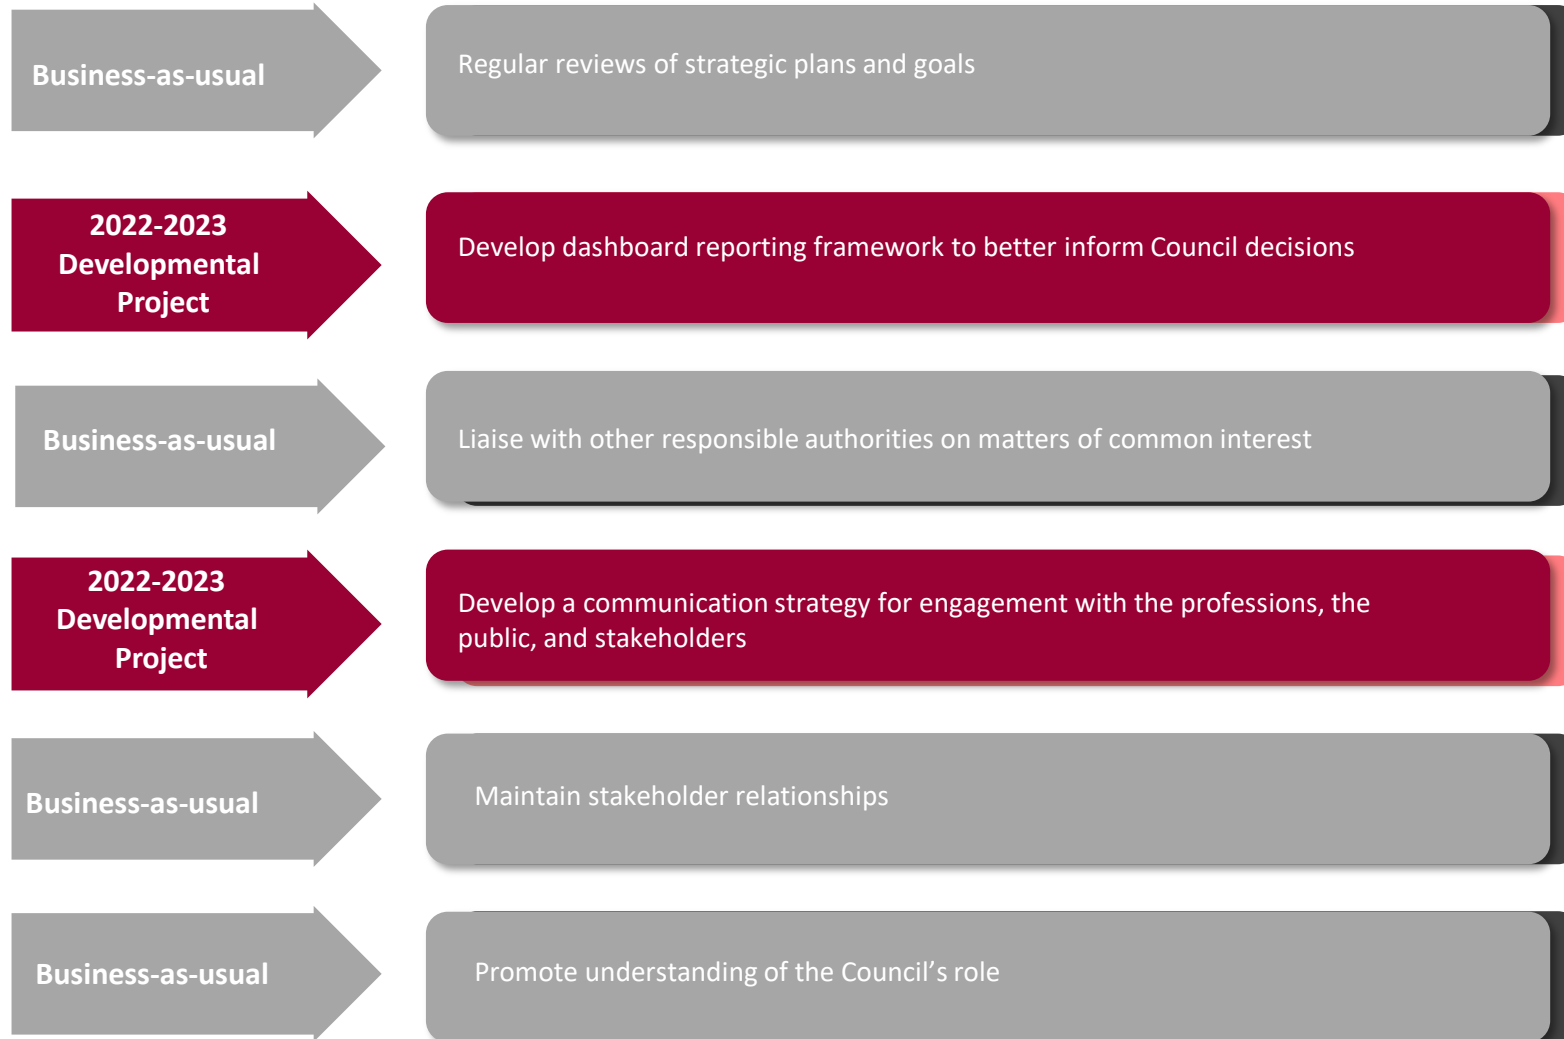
Business-as-usual

Regular reviews of strategic plans and goals

2022-2023 Developmental Project

Develop dashboard reporting framework to better inform Council decisions

Business-as-usual

Liaise with other responsible authorities on matters of common interest

2022-2023 Developmental Project

Develop a communication strategy for engagement with the professions, the public, and stakeholders

Business-as-usual

Maintain stakeholder relationships

Business-as-usual

Promote understanding of the Council's role